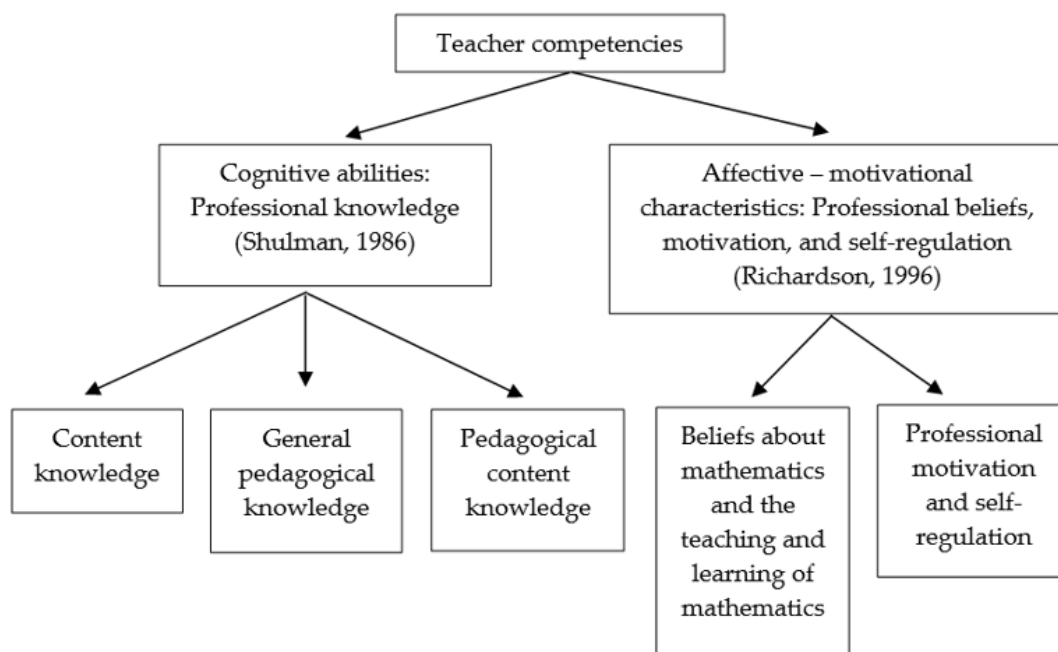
Teacher competencies

Cognitive abilities: Professional knowledge (Shulman, 1986)

Affective – motivational characteristics: Professional beliefs, motivation, and self-regulation (Richardson, 1996)

Content knowledge

General pedagogical knowledge

Pedagogical content knowledge

Beliefs about mathematics and the teaching and learning of mathematics

Professional motivation and self-regulation